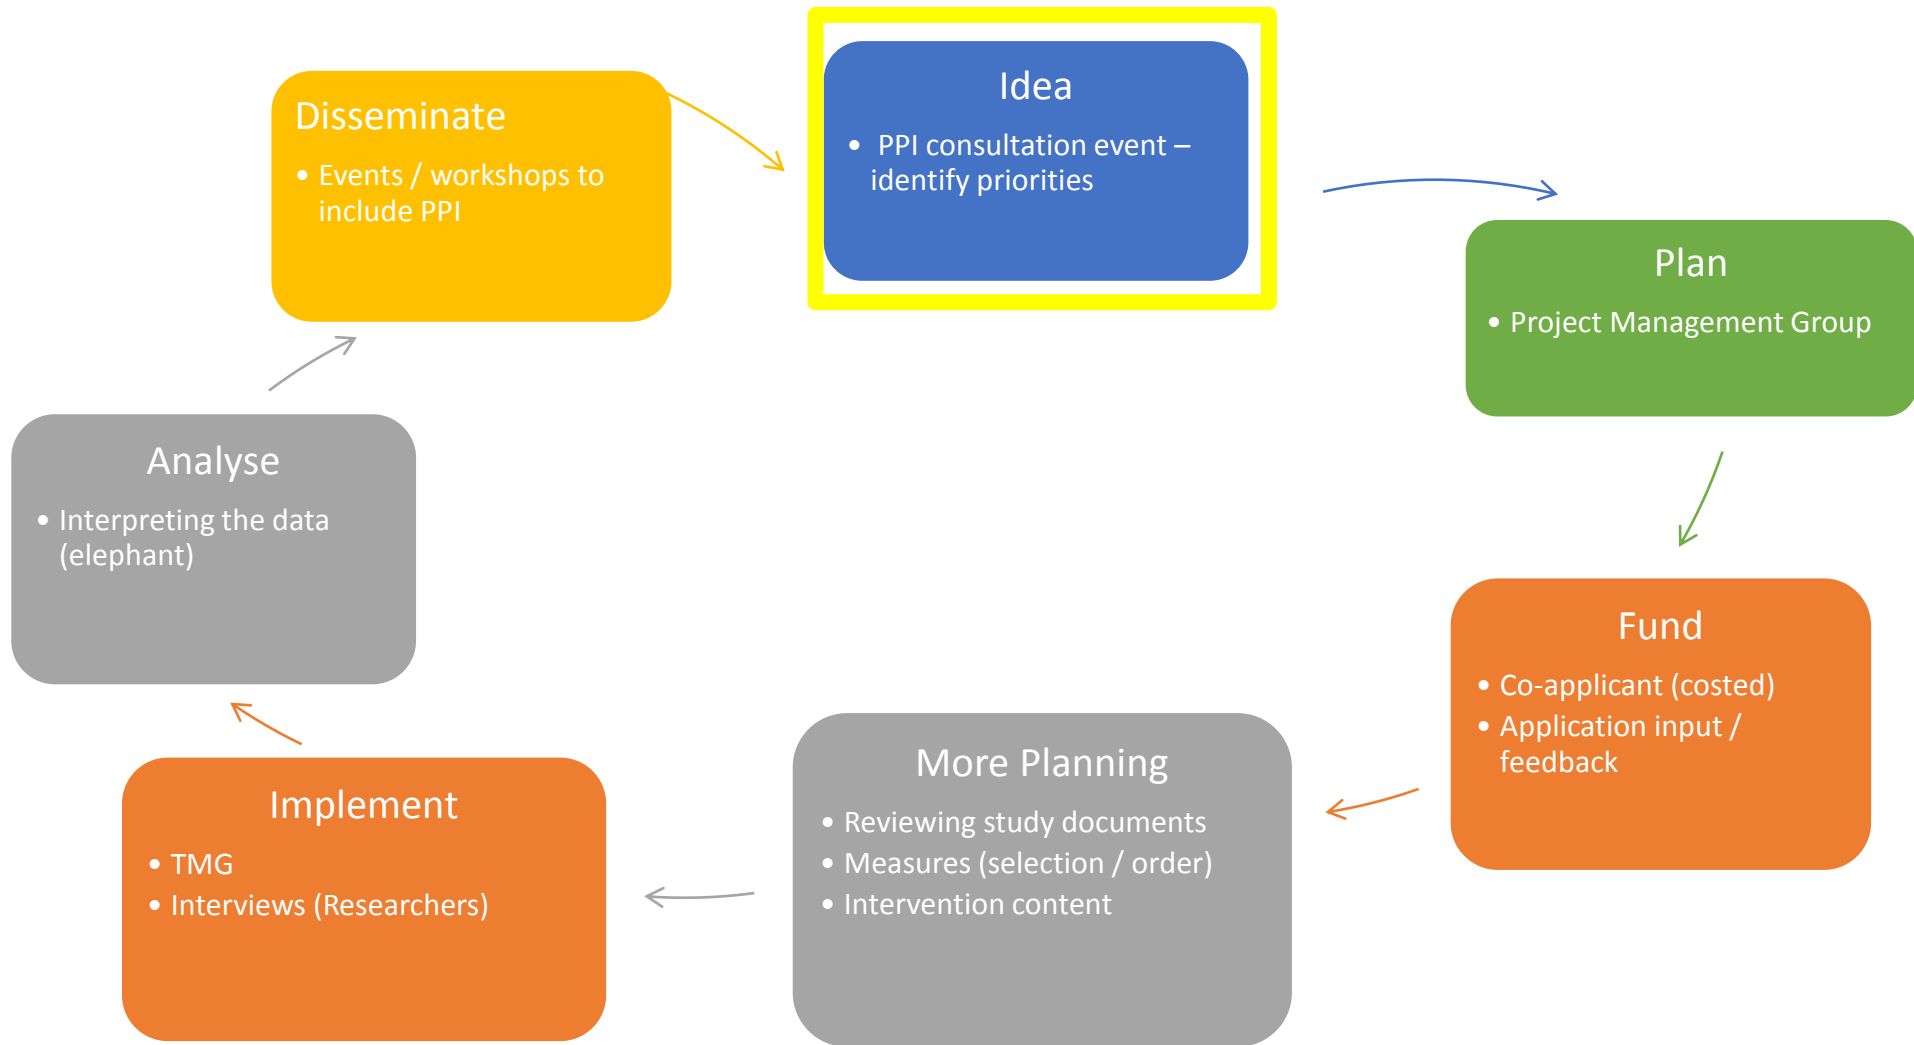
Idea
- PPI consultation event – identify priorities

Plan
- Project Management Group

Fund
- Co-applicant (costed)
- Application input / feedback

More Planning
- Reviewing study documents
- Measures (selection / order)
- Intervention content

Implement
- TMG
- Interviews (Researchers)

Analyse
- Interpreting the data (elephant)

Disseminate
- Events / workshops to include PPI